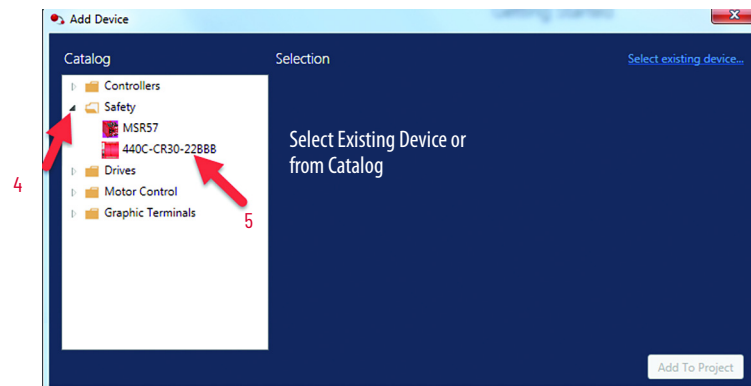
Add Device

Catalog

Controllers
Safety
MSR57
440C-CR30-22BBB
Drives
Motor Control
Graphic Terminals

Selection

Select existing device...

Select Existing Device or from Catalog

4

5

Add To Project